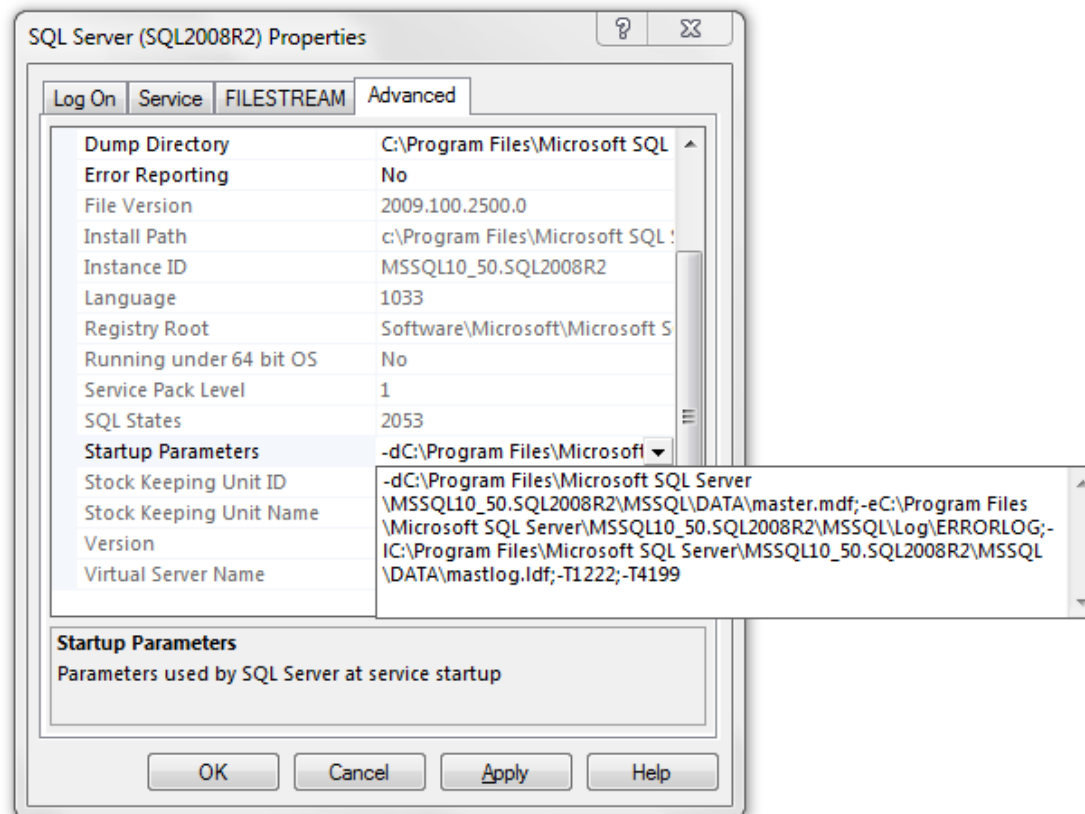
SQL Server (SQL2008R2) Properties

? ✕

Log On | Service | FILESTREAM | Advanced

| | |
|---|---|
| Dump Directory | C:\Program Files\Microsoft SQL |
| Error Reporting | No |
| File Version | 2009.100.2500.0 |
| Install Path | c:\Program Files\Microsoft SQL ! |
| Instance ID | MSSQL10_50.SQL2008R2 |
| Language | 1033 |
| Registry Root | Software\Microsoft\Microsoft S |
| Running under 64 bit OS | No |
| Service Pack Level | 1 |
| SQL States | 2053 |
| Startup Parameters | -dC:\Program Files\Microsoft |
| Stock Keeping Unit ID | |
| Stock Keeping Unit Name | |
| Version | |
| Virtual Server Name | |

-dC:\Program Files\Microsoft SQL Server \MSSQL10_50.SQL2008R2\MSSQL\DATA\master.mdf;-eC:\Program Files \Microsoft SQL Server\MSSQL10_50.SQL2008R2\MSSQL\Log\ERRORLOG;-lC:\Program Files\Microsoft SQL Server\MSSQL10_50.SQL2008R2\MSSQL \DATA\mastlog.ldf;-T1222;-T4199

Startup Parameters
Parameters used by SQL Server at service startup

OK Cancel Apply Help